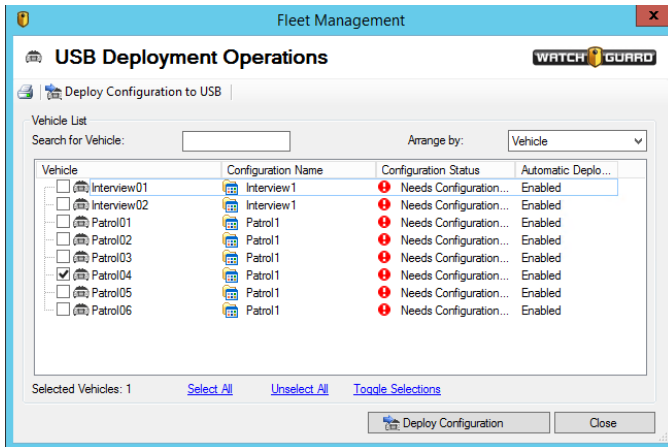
Fleet Management

USB Deployment Operations

WATCHGUARD

Deploy Configuration to USB

Vehicle List

Search for Vehicle:

Arrange by: Vehicle

| Vehicle | Configuration Name | Configuration Status | Automatic Deplo... |
|---|---|---|---|
| Interview01 | Interview1 | Needs Configuration... | Enabled |
| Interview02 | Interview1 | Needs Configuration... | Enabled |
| Patrol01 | Patrol1 | Needs Configuration... | Enabled |
| Patrol02 | Patrol1 | Needs Configuration... | Enabled |
| Patrol03 | Patrol1 | Needs Configuration... | Enabled |
| Patrol04 | Patrol1 | Needs Configuration... | Enabled |
| Patrol05 | Patrol1 | Needs Configuration... | Enabled |
| Patrol06 | Patrol1 | Needs Configuration... | Enabled |

Selected Vehicles: 1 Select All Unselect All Toggle Selections

Deploy Configuration Close